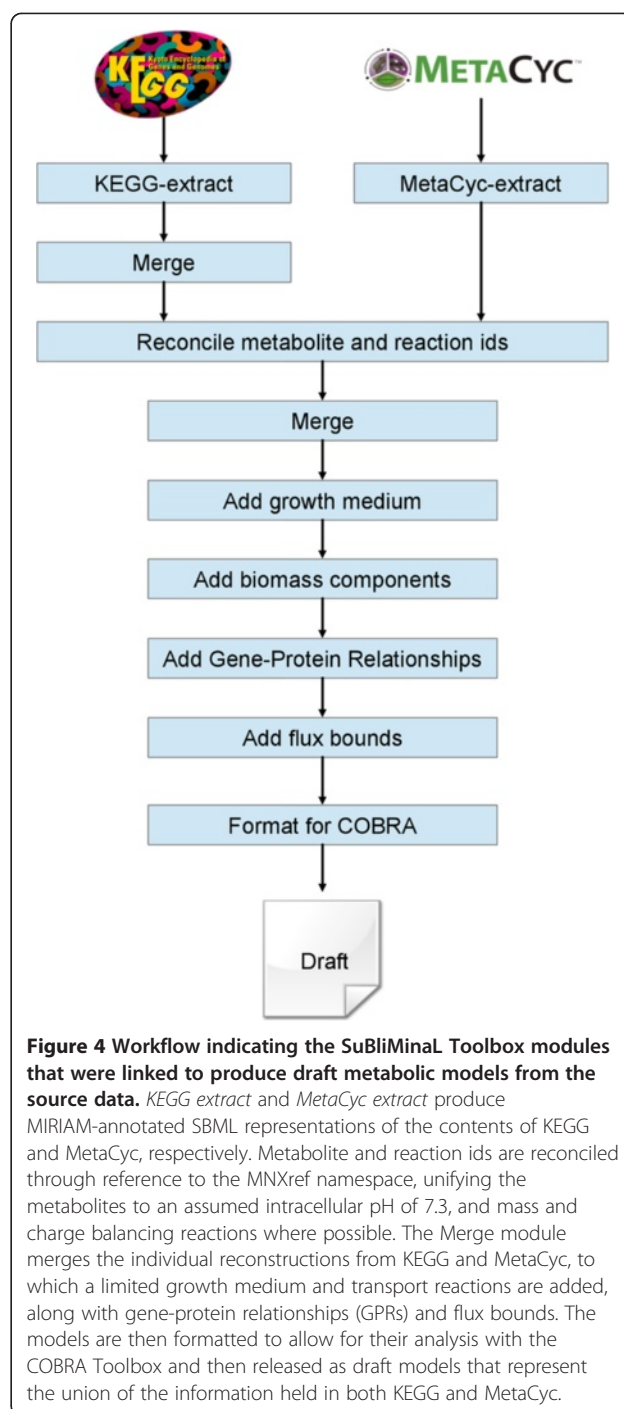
KEGG Kyoto Encyclopedia of Genes and Genomes

METACYC

KEGG-extract

MetaCyc-extract

Merge

Reconcile metabolite and reaction ids

Merge

Add growth medium

Add biomass components

Add Gene-Protein Relationships

Add flux bounds

Format for COBRA

Draft

**Figure 4 Workflow indicating the SuBliMinaL Toolbox modules that were linked to produce draft metabolic models from the source data.** *KEGG extract* and *MetaCyc extract* produce MIRIAM-annotated SBML representations of the contents of KEGG and MetaCyc, respectively. Metabolite and reaction ids are reconciled through reference to the MNXref namespace, unifying the metabolites to an assumed intracellular pH of 7.3, and mass and charge balancing reactions where possible. The Merge module merges the individual reconstructions from KEGG and MetaCyc, to which a limited growth medium and transport reactions are added, along with gene-protein relationships (GPRs) and flux bounds. The models are then formatted to allow for their analysis with the COBRA Toolbox and then released as draft models that represent the union of the information held in both KEGG and MetaCyc.